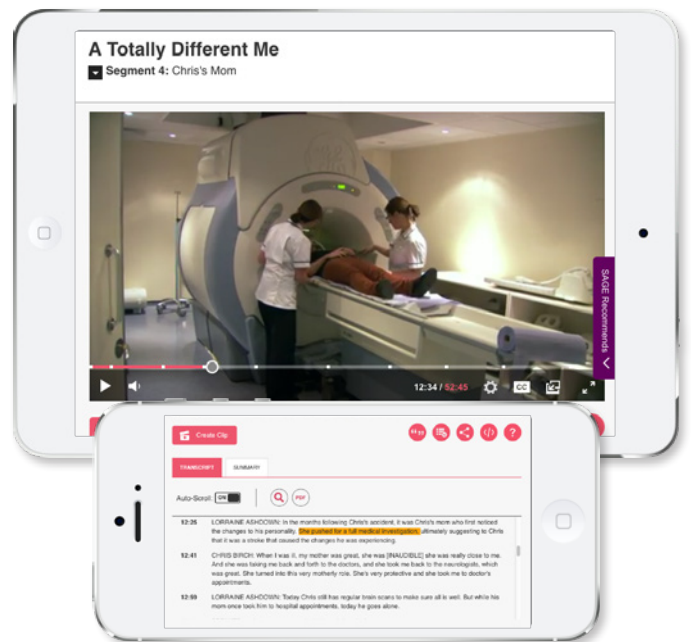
A Totally Different Me

Segment 4: Chris's Mom

12:34 / 52:45

CC

SAGE Recommends

Create Clip

PDF

TRANSCRIPT

SUMMARY

Auto-Scroll: ON

12:26 LORRAINE ASHCOWN: In the months following Chris's accident, it was Chris's mom who first noticed the changes to his personality. She pushed for a full medical investigation, ultimately suggesting to Chris that it was a stroke that caused the changes he was experiencing.

12:41 CHRIS BIRCH: When I was ill, my mother was great, she was [INAUDIBLE] she was really close to me. And she was taking me back and forth to the doctors, and she took me back to the neurologists, which was great. She turned into this very motherly role. She's very protective and she took me to doctor's appointments.

12:59 LORRAINE ASHCOWN: Today Chris still has regular brain scans to make sure all is well. But while his mom once took him to hospital appointments, today he goes alone.